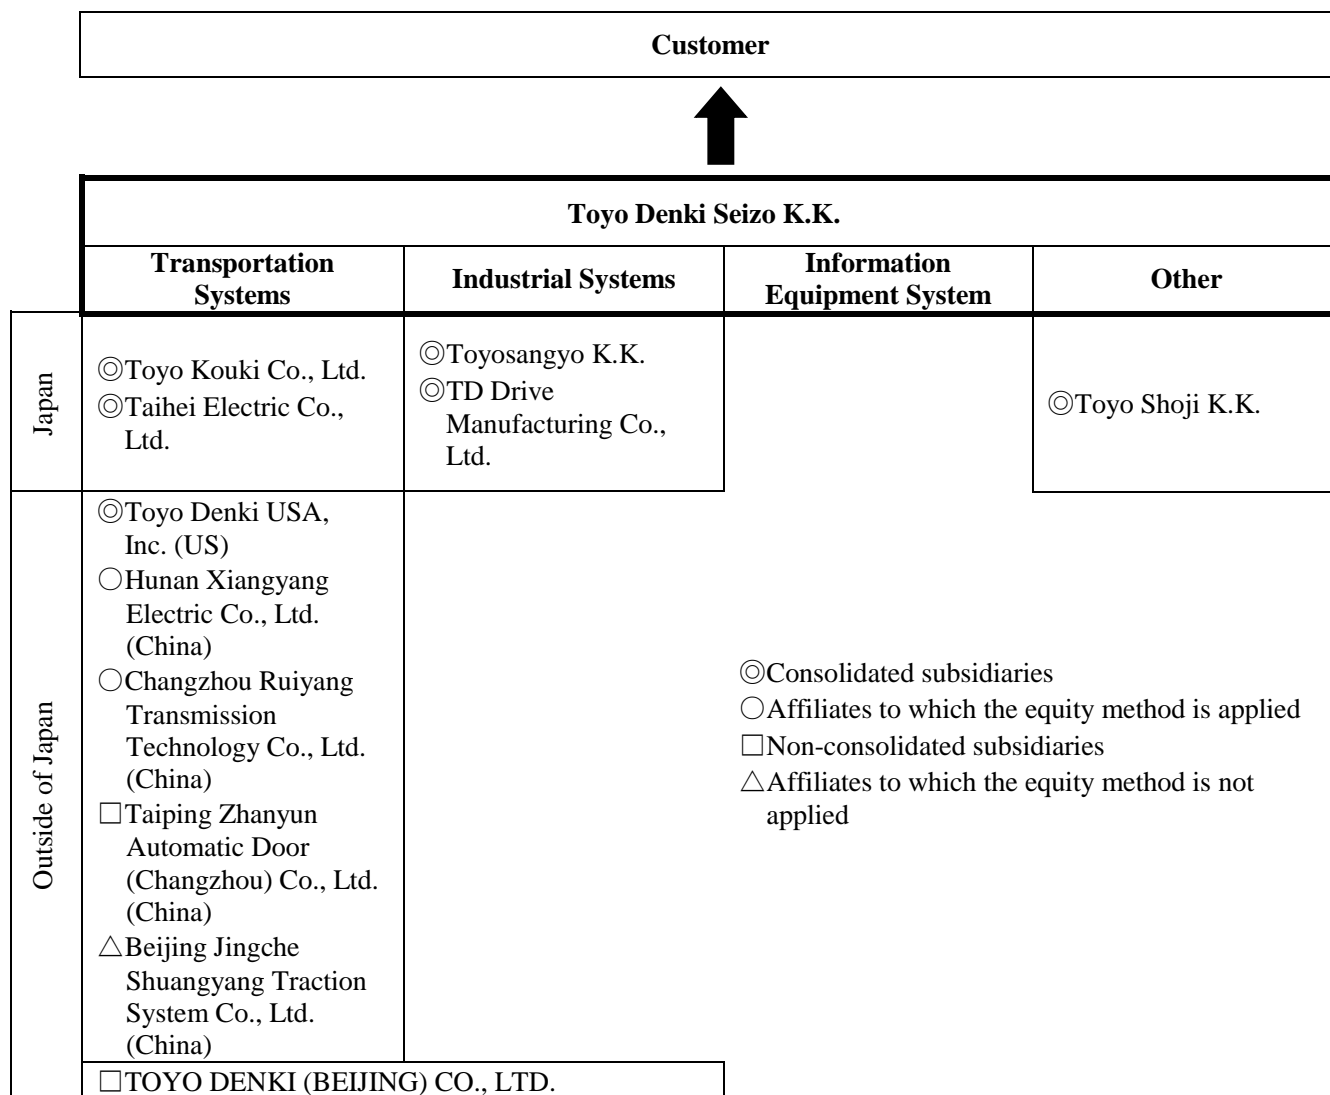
Customer

Toyo Denki Seizo K.K.

| | Transportation Systems | Industrial Systems | Information Equipment System | Other |
|---|---|---|---|---|
| Japan | ◎Toyo Kouki Co., Ltd. ◎Taihei Electric Co., Ltd. | ◎Toyosangyo K.K. ◎TD Drive Manufacturing Co., Ltd. | | ◎Toyo Shoji K.K. |
| Outside of Japan | ◎Toyo Denki USA, Inc. (US) ○Hunan Xiangyang Electric Co., Ltd. (China) ○Changzhou Ruiyang Transmission Technology Co., Ltd. (China) □Taiping Zhanyun Automatic Door (Changzhou) Co., Ltd. (China) △Beijing Jingche Shuangyang Traction System Co., Ltd. (China) | | | |

□TOYO DENKI (BEIJING) CO., LTD.

◎Consolidated subsidiaries
○Affiliates to which the equity method is applied
□Non-consolidated subsidiaries
△Affiliates to which the equity method is not applied